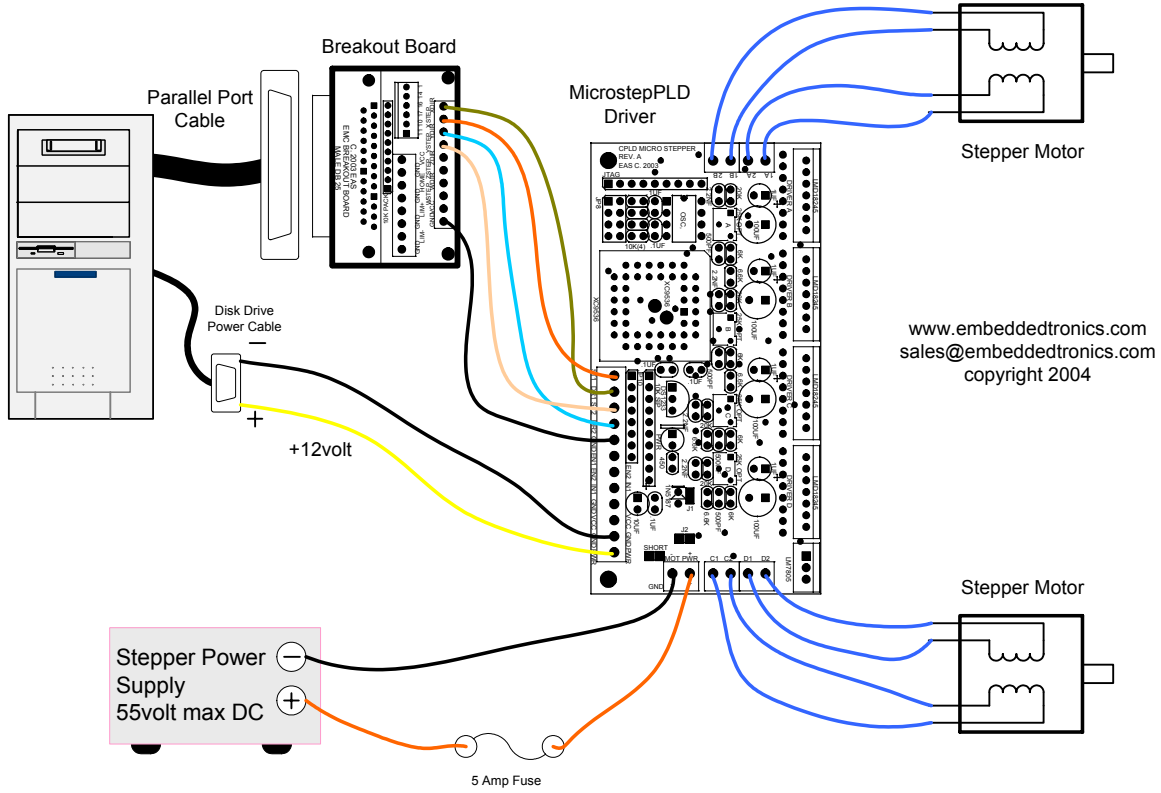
Breakout Board

Parallel Port Cable

EMC BREAKOUT BOARD
C. 2003 EAS

MicrostepPLD Driver

CPLD MICRO STEPPER
REV. A
EAS C. 2003

JTAG

2B 1B 2A 1A

DRIVER A

DRIVER B

DRIVER C

DRIVER D

LMD18245

XC9536

OSC.

10K(4) 1UF

100UF

Stepper Motor

Disk Drive Power Cable

−

+

+12volt

www.embeddedtronics.com
sales@embeddedtronics.com
copyright 2004

SHORT

J2

J1

GND

MOT PWR

C1 C2 D1 D2

LM7805

Stepper Motor

Stepper Power Supply 55volt max DC

5 Amp Fuse